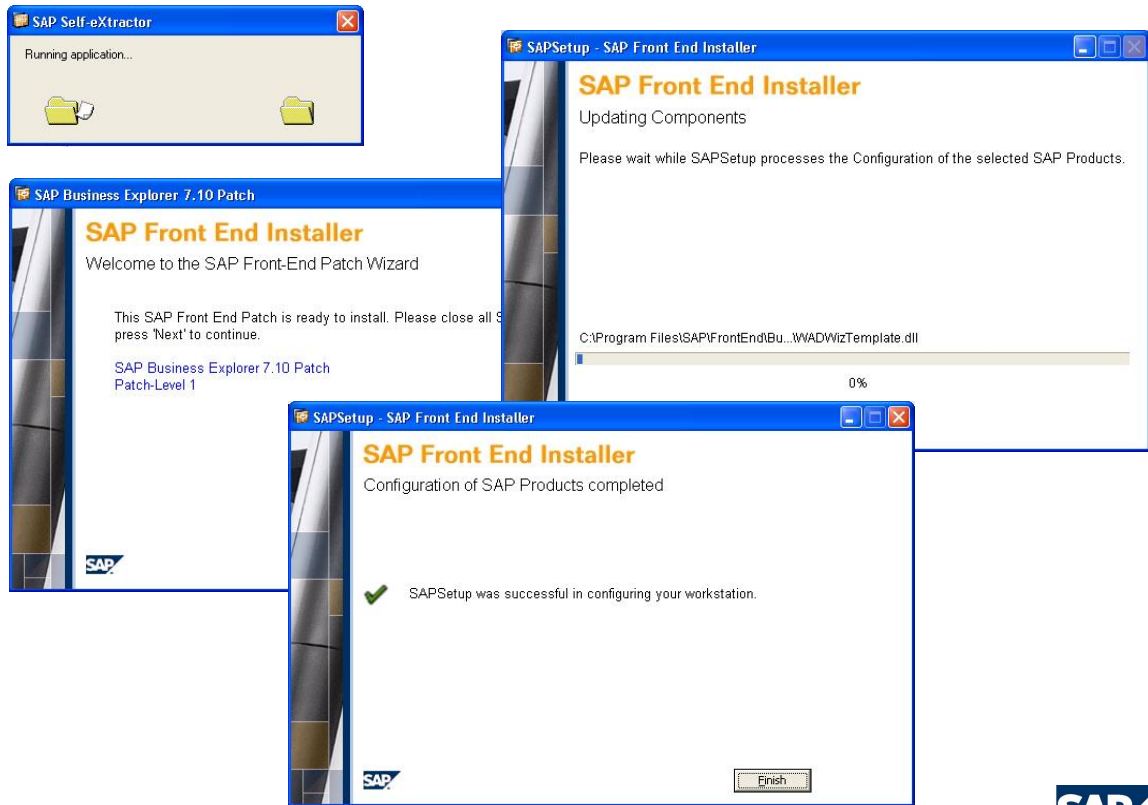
SAP Self-eXtractor

Running application...

SAPSetup - SAP Front End Installer

SAP Front End Installer

Updating Components

Please wait while SAPSetup processes the Configuration of the selected SAP Products.

C:\Program Files\SAP\FrontEnd\Bu...\WADWizTemplate.dll

0%

SAP Business Explorer 7.10 Patch

SAP Front End Installer

Welcome to the SAP Front-End Patch Wizard

This SAP Front End Patch is ready to install. Please close all S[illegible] press 'Next' to continue.

SAP Business Explorer 7.10 Patch
Patch-Level 1

SAP

SAPSetup - SAP Front End Installer

SAP Front End Installer

Configuration of SAP Products completed

SAPSetup was successful in configuring your workstation.

SAP

Finish

SAP